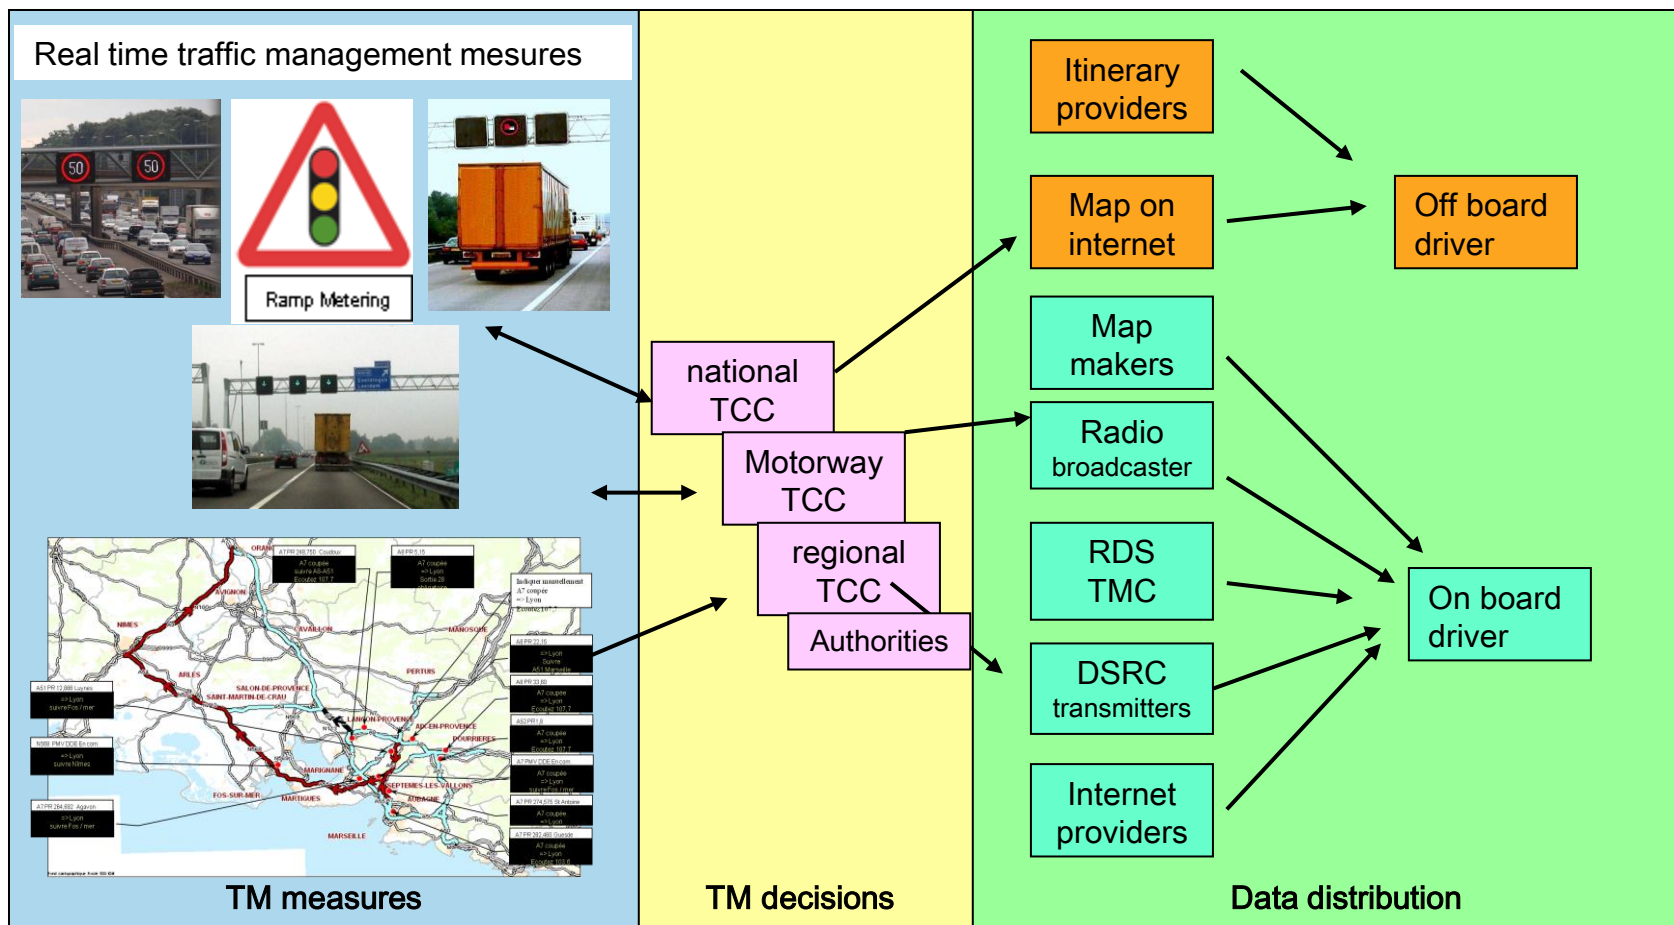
Real time traffic management mesures

50 50

Ramp Metering

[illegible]

TM measures

national TCC

Motorway TCC

regional TCC

Authorities

TM decisions

Itinerary providers

Map on internet

Off board driver

Map makers

Radio broadcaster

RDS TMC

DSRC transmitters

Internet providers

On board driver

Data distribution